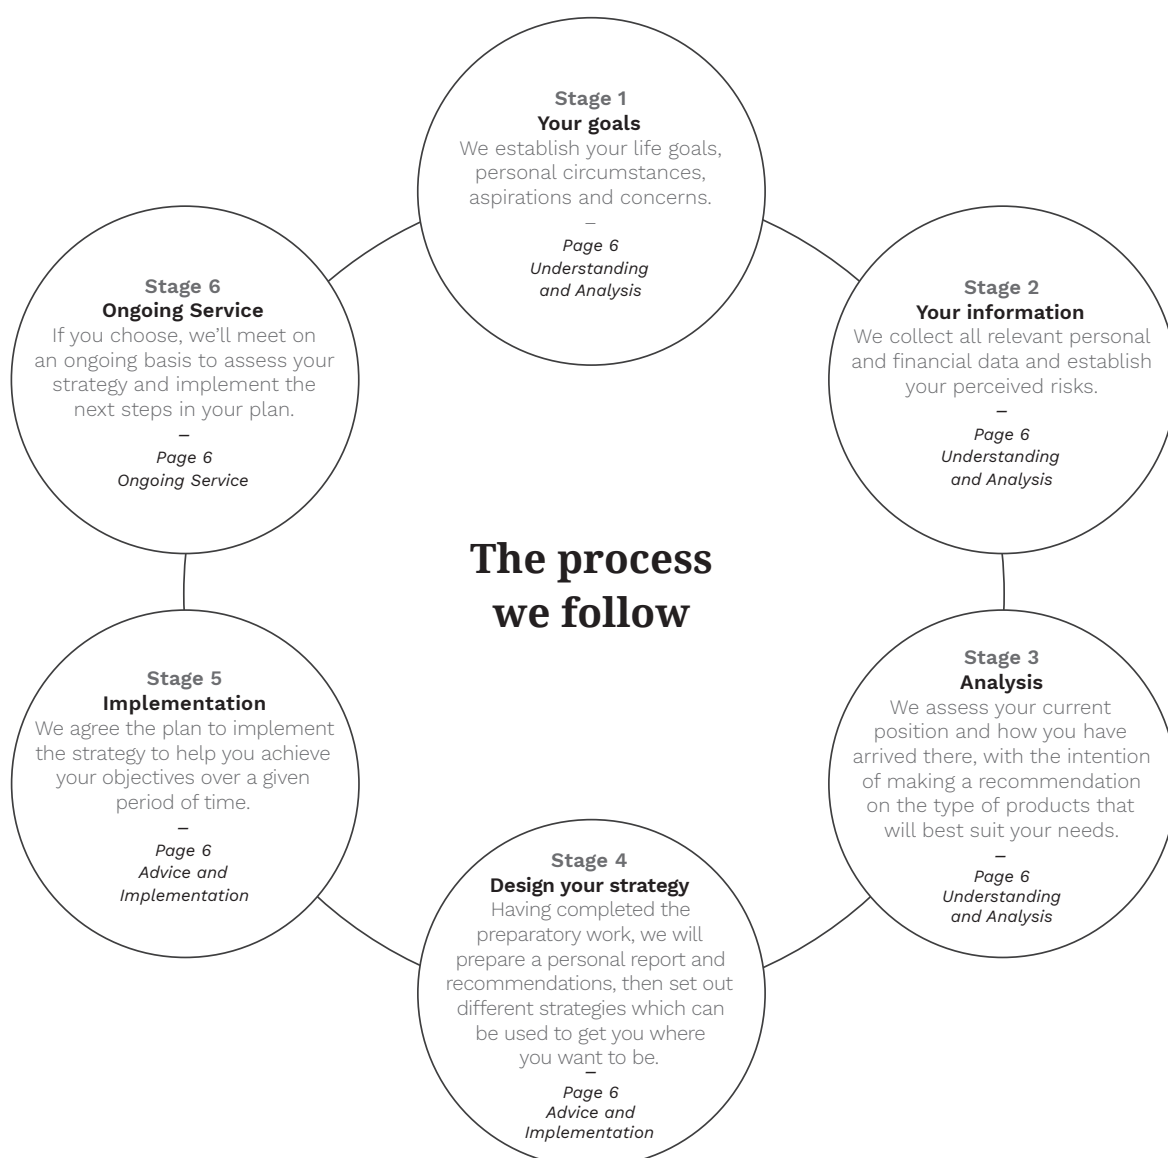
Stage 1
Your goals
We establish your life goals, personal circumstances, aspirations and concerns.
–
Page 6
Understanding and Analysis

Stage 2
Your information
We collect all relevant personal and financial data and establish your perceived risks.
–
Page 6
Understanding and Analysis

Stage 3
Analysis
We assess your current position and how you have arrived there, with the intention of making a recommendation on the type of products that will best suit your needs.
–
Page 6
Understanding and Analysis

Stage 4
Design your strategy
Having completed the preparatory work, we will prepare a personal report and recommendations, then set out different strategies which can be used to get you where you want to be.
–
Page 6
Advice and Implementation

Stage 5
Implementation
We agree the plan to implement the strategy to help you achieve your objectives over a given period of time.
–
Page 6
Advice and Implementation

Stage 6
Ongoing Service
If you choose, we'll meet on an ongoing basis to assess your strategy and implement the next steps in your plan.
–
Page 6
Ongoing Service

The process we follow